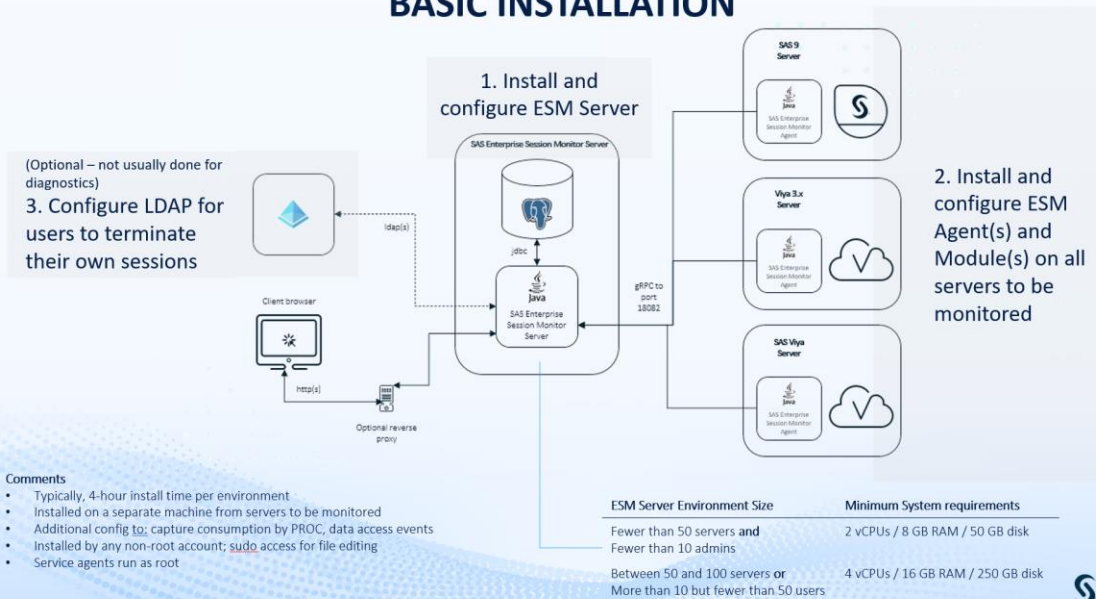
BASIC INSTALLATION

1. Install and configure ESM Server

SAS Enterprise Session Monitor Server

jdbc

Java

SAS Enterprise Session Monitor Server

ldap(s)

(Optional – not usually done for diagnostics)
3. Configure LDAP for users to terminate their own sessions

Client browser

http(s)

Optional reverse proxy

gRPC to port 18082

SAS 9 Server

Java

SAS Enterprise Session Monitor Agent

Viya 3.x Server

Java

SAS Enterprise Session Monitor Agent

SAS Viya Server

Java

SAS Enterprise Session Monitor Agent

2. Install and configure ESM Agent(s) and Module(s) on all servers to be monitored

Comments
• Typically, 4-hour install time per environment
• Installed on a separate machine from servers to be monitored
• Additional config to: capture consumption by PROC, data access events
• Installed by any non-root account; sudo access for file editing
• Service agents run as root

| ESM Server Environment Size | Minimum System requirements |
|---|---|
| Fewer than 50 servers and Fewer than 10 admins | 2 vCPUs / 8 GB RAM / 50 GB disk |
| Between 50 and 100 servers or More than 10 but fewer than 50 users | 4 vCPUs / 16 GB RAM / 250 GB disk |